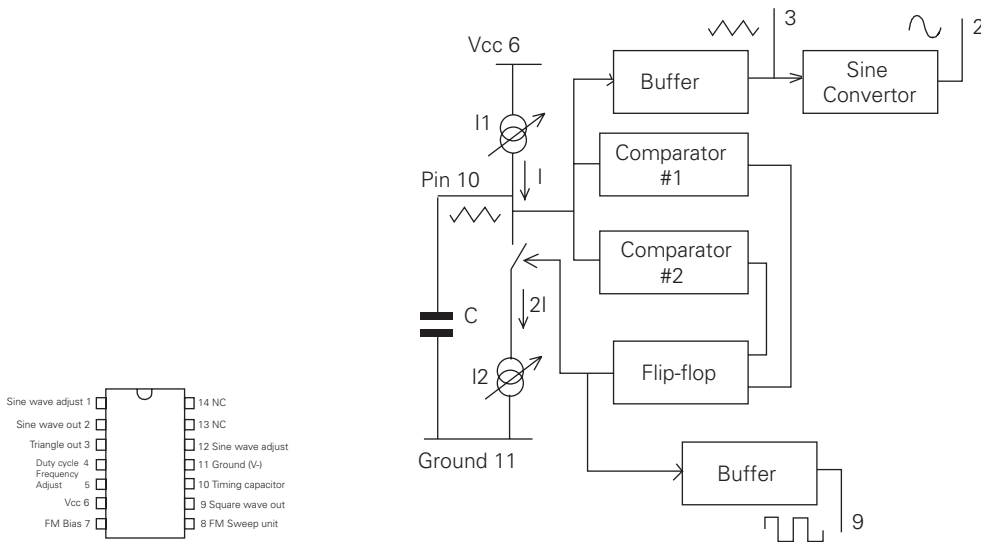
Sine wave adjust 1
Sine wave out 2
Triangle out 3
Duty cycle 4
Frequency Adjust 5
Vcc 6
FM Bias 7
14 NC
13 NC
12 Sine wave adjust
11 Ground (V-)
10 Timing capacitor
9 Square wave out
8 FM Sweep unit

Vcc 6
I1
I
Pin 10
C
2I
I2
Ground 11
Buffer
3
Sine Convertor
2
Comparator #1
Comparator #2
Flip-flop
Buffer
9